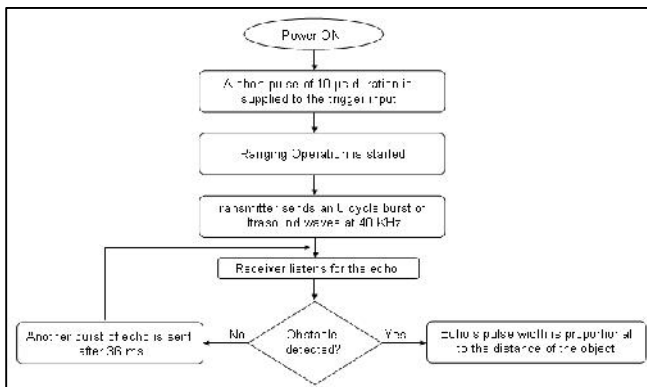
Power ON

A short pulse of 10 µs duration is supplied to the trigger input

Ranging Operation is started

Transmitter sends an 8 cycle burst of ultrasonic waves at 40 kHz

Receiver listens for the echo

Obstacle detected?

No

Yes

Another burst of echo is sent after 36 ms

Echo's pulse width is proportional to the distance of the object